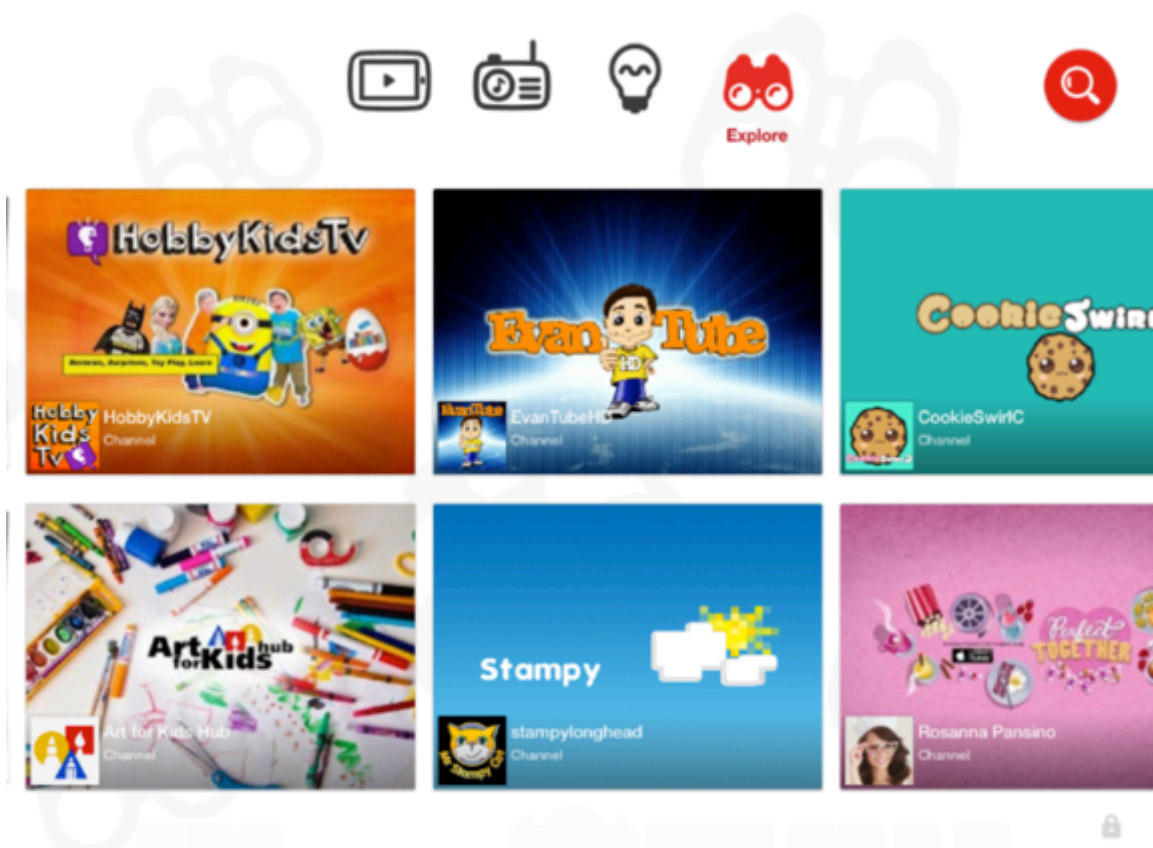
Explore

HobbyKidsTv
Reviews, Surprises, Toy Play, Learn
Hobby Kids Tv
HobbyKidsTV
Channel

EvanTube HD
EvanTube
EvanTubeHD
Channel

CookieSwirl
CookieSwirlC
Channel

Art for Kids hub
Art for Kids Hub
Channel

Stampy
Mr Stampy Cat
stampylonghead
Channel

Perfect TOGETHER
Rosanna Pansino
Channel